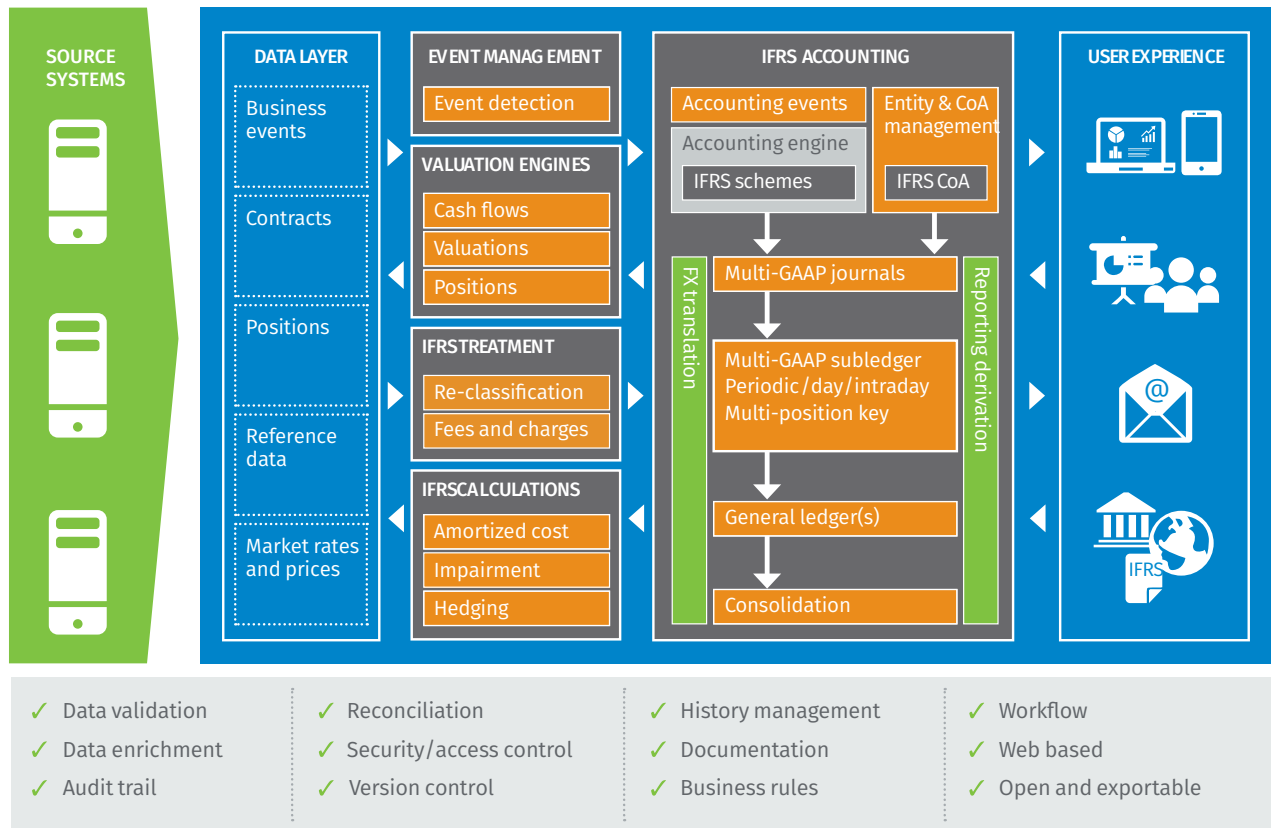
SOURCE SYSTEMS

DATA LAYER

Business events

Contracts

Positions

Reference data

Market rates and prices

EVENT MANAG EMENT

Event detection

VALUATION ENGINES

Cash flows

Valuations

Positions

IFRSTREATMENT

Re-classification

Fees and charges

IFRSCALCULATIONS

Amortized cost

Impairment

Hedging

IFRS ACCOUNTING

Accounting events

Entity & CoA management

Accounting engine

IFRS schemes

IFRS CoA

FX translation

Multi-GAAP journals

Reporting derivation

Multi-GAAP subledger
Periodic/day/intraday
Multi-position key

General ledger(s)

Consolidation

USER EXPERIENCE

@

IFRS

✓ Data validation
✓ Data enrichment
✓ Audit trail

✓ Reconciliation
✓ Security/access control
✓ Version control

✓ History management
✓ Documentation
✓ Business rules

✓ Workflow
✓ Web based
✓ Open and exportable